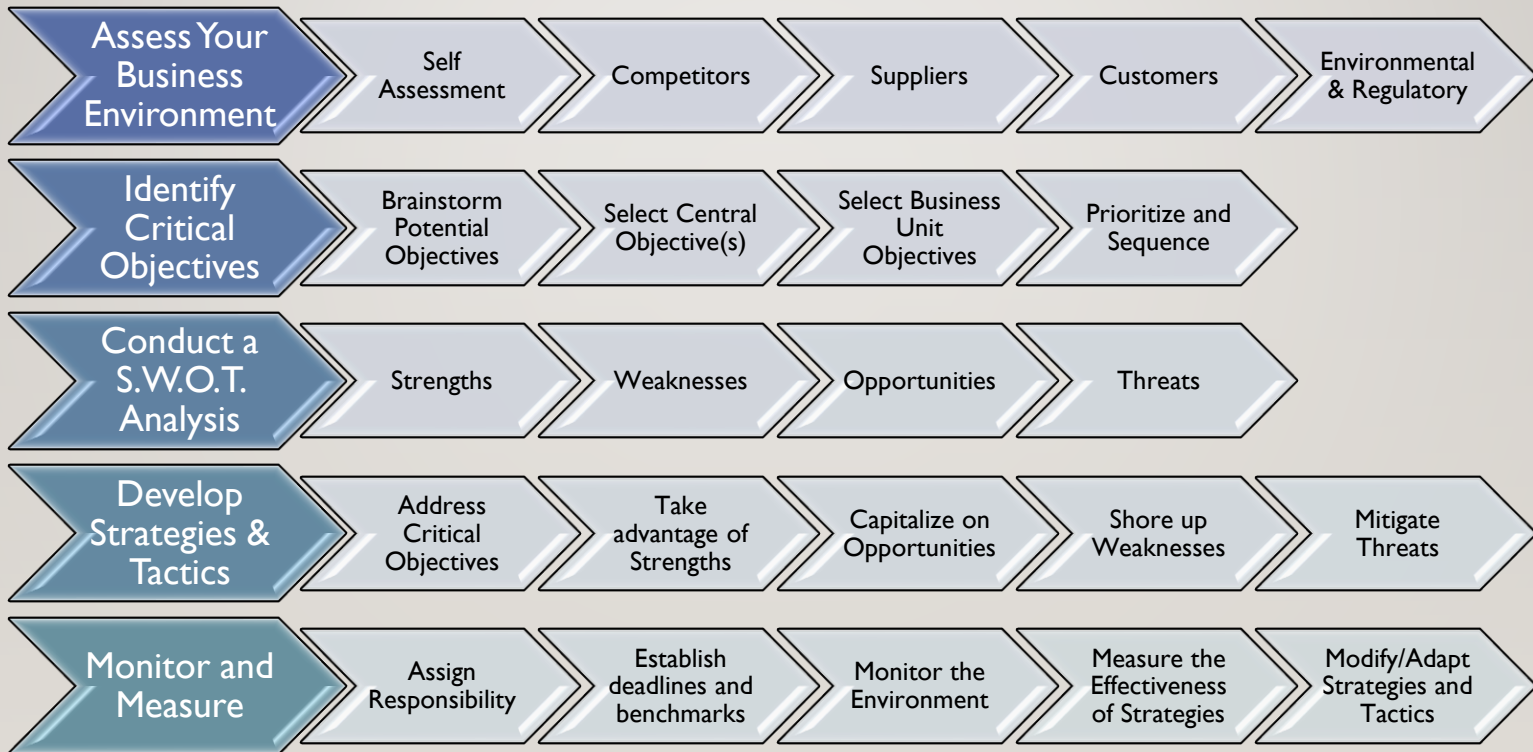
Assess Your Business Environment

Self Assessment

Competitors

Suppliers

Customers

Environmental & Regulatory

Identify Critical Objectives

Brainstorm Potential Objectives

Select Central Objective(s)

Select Business Unit Objectives

Prioritize and Sequence

Conduct a S.W.O.T. Analysis

Strengths

Weaknesses

Opportunities

Threats

Develop Strategies & Tactics

Address Critical Objectives

Take advantage of Strengths

Capitalize on Opportunities

Shore up Weaknesses

Mitigate Threats

Monitor and Measure

Assign Responsibility

Establish deadlines and benchmarks

Monitor the Environment

Measure the Effectiveness of Strategies

Modify/Adapt Strategies and Tactics